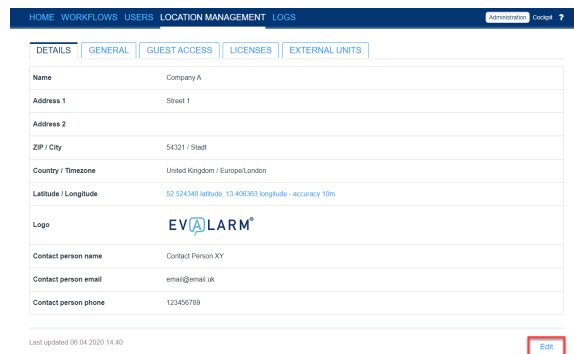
HOME WORKFLOWS USERS LOCATION MANAGEMENT LOGS

Administration Cockpit ?

DETAILS GENERAL GUEST ACCESS LICENSES EXTERNAL UNITS

| | |
|---|---|
| Name | Company A |
| Address 1 | Street 1 |
| Address 2 | |
| ZIP / City | 54321 / Stadt |
| Country / Timezone | United Kingdom / Europe/London |
| Latitude / Longitude | 52.524348 latitude, 13.406363 longitude - accuracy 10m |
| Logo | EVALARM® |
| Contact person name | Contact Person XY |
| Contact person email | email@email.uk |
| Contact person phone | 123456789 |

Last updated 06.04.2020 14:40

Edit